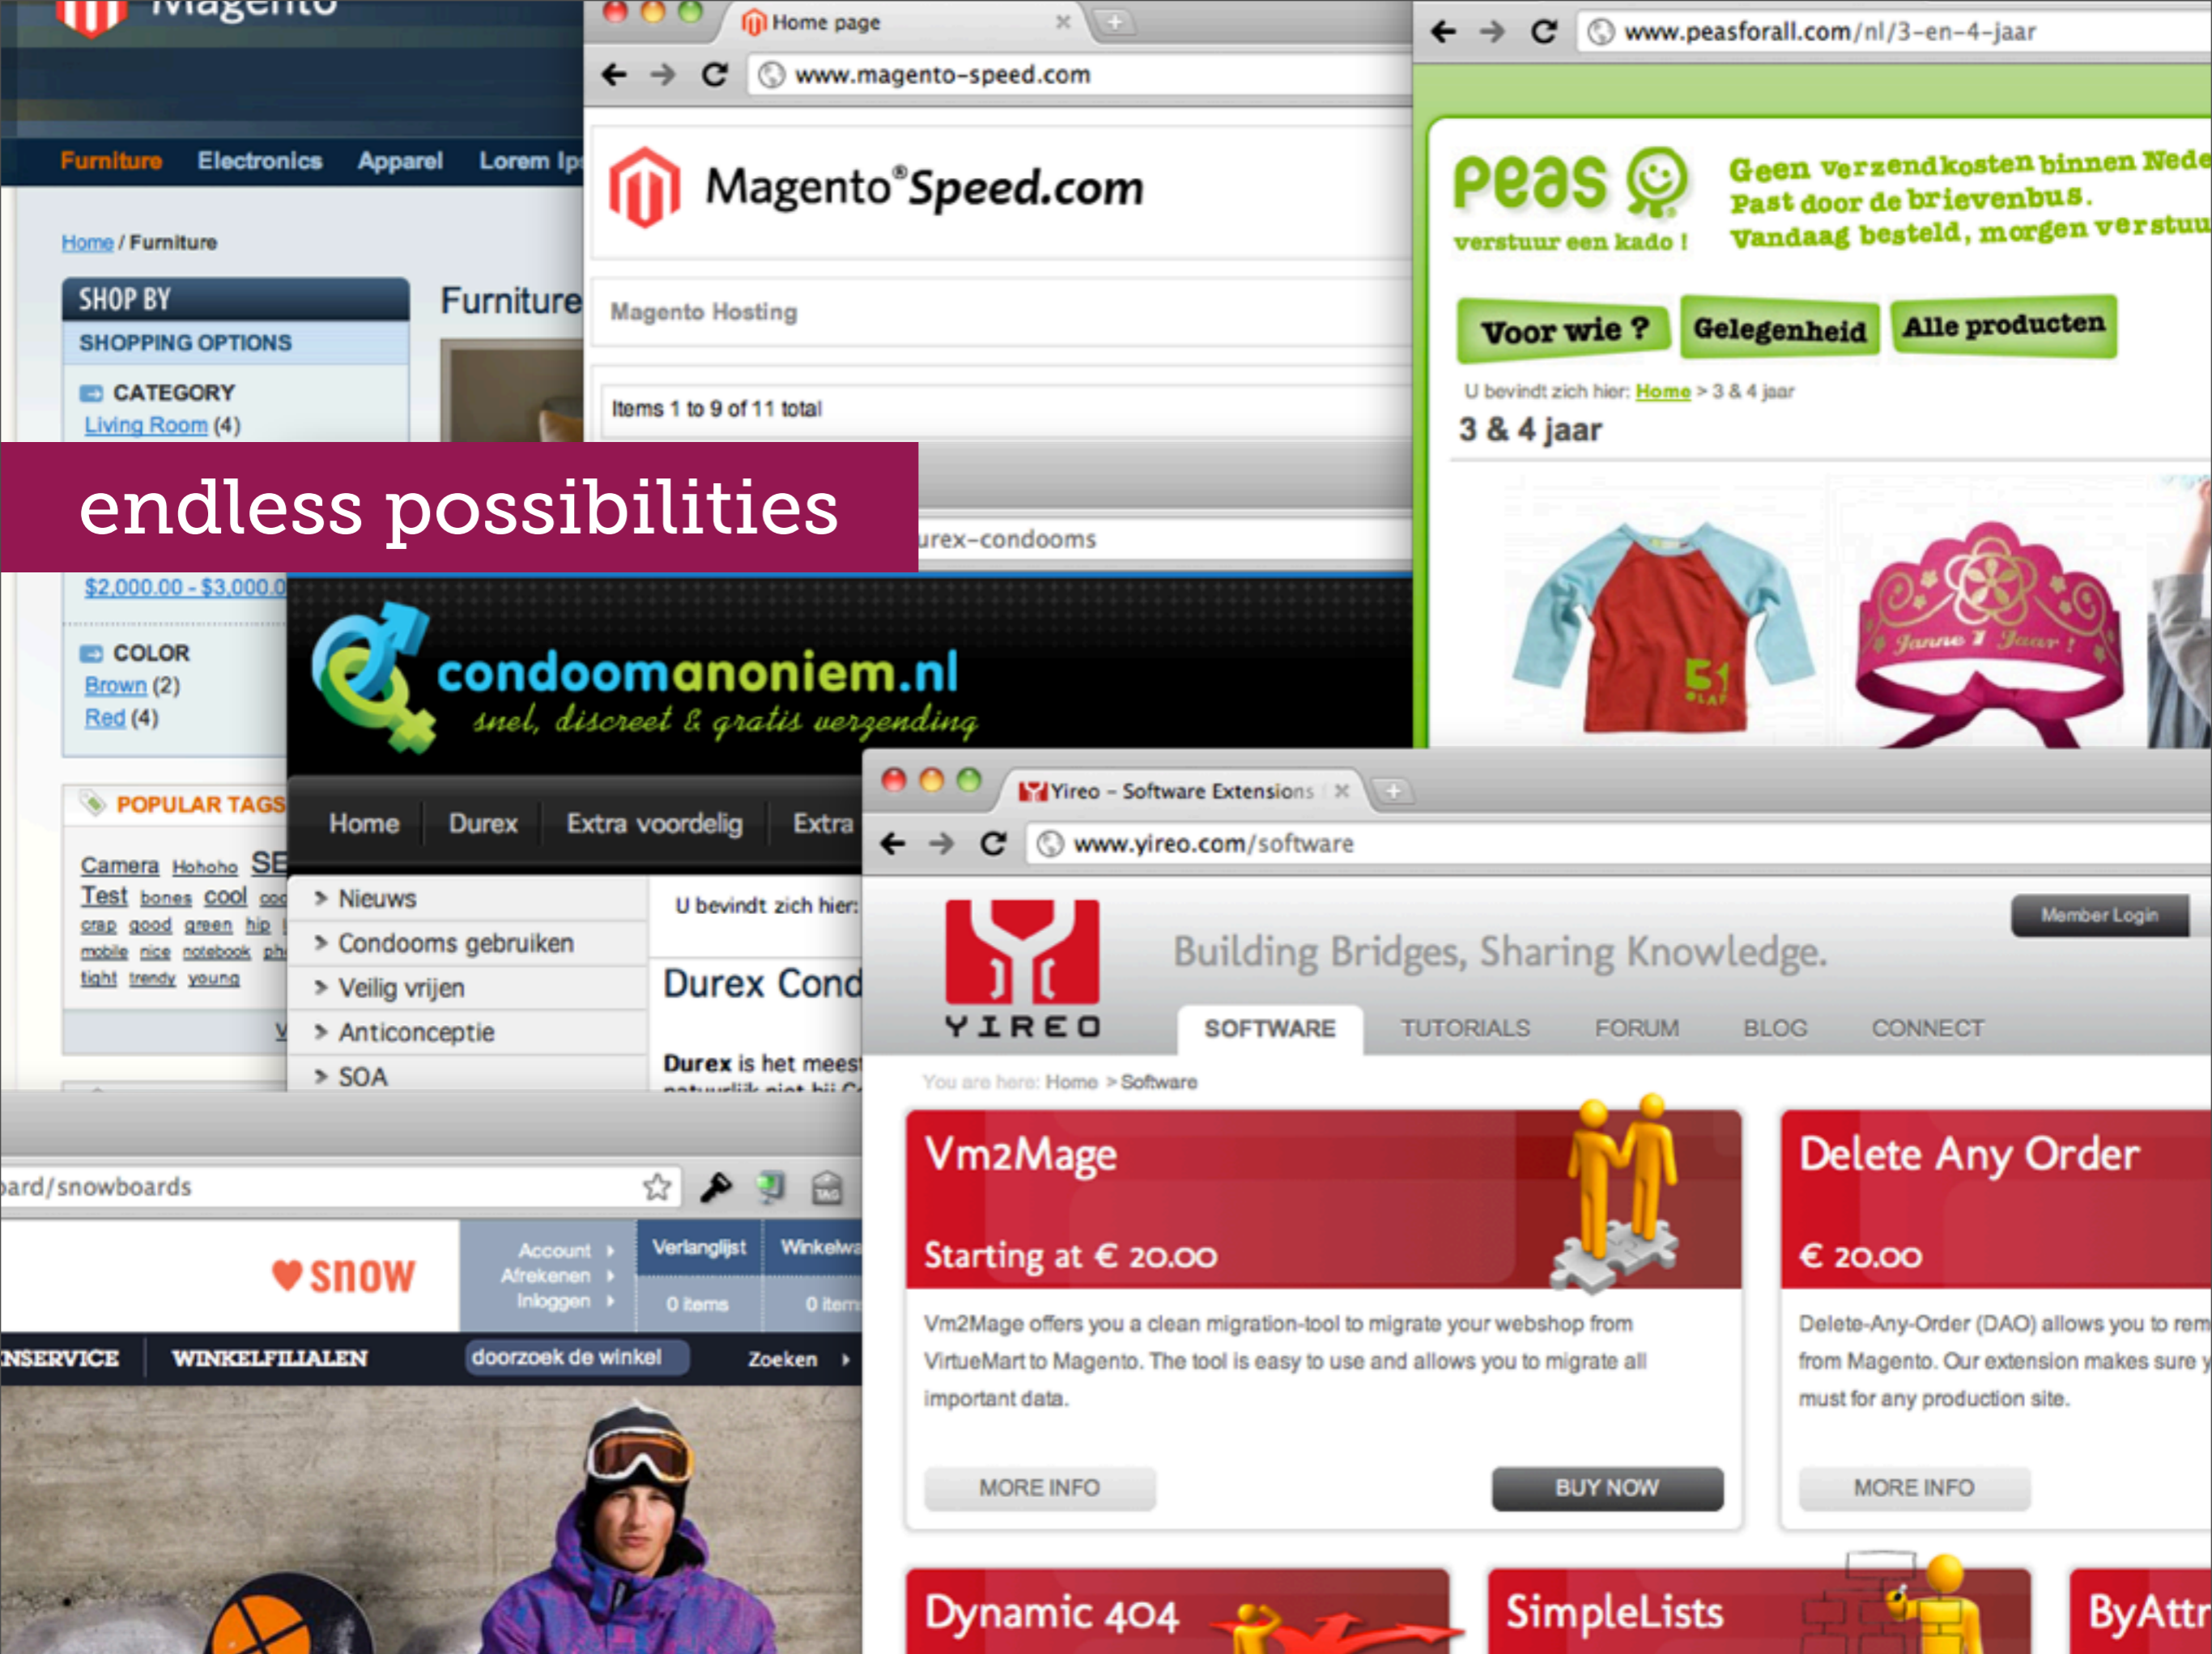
endless possibilities

Magento
Furniture Electronics Apparel Lorem Ip
Home / Furniture
SHOP BY
SHOPPING OPTIONS
CATEGORY
Living Room (4)
Furniture
$2,000.00 - $3,000.0
COLOR
Brown (2)
Red (4)
POPULAR TAGS
Camera Hohoho SE Test bones cool crap good green hip mobile nice notebook tight trendy young

Home page
www.magento-speed.com
Magento®Speed.com
Magento Hosting
Items 1 to 9 of 11 total
urex-condooms

www.peasforall.com/nl/3-en-4-jaar
peas
verstuur een kado !
Geen verzendkosten binnen Nede
Past door de brievenbus.
Vandaag besteld, morgen verstu
Voor wie ? Gelegenheid Alle producten
U bevindt zich hier: Home > 3 & 4 jaar
3 & 4 jaar

condoomanoniem.nl
snel, discreet & gratis verzending
Home Durex Extra voordelig Extra
Nieuws
Condooms gebruiken
Veilig vrijen
Anticonceptie
SOA
U bevindt zich hier:
Durex Cond
Durex is het meest

Yireo - Software Extensions
www.yireo.com/software
Member Login
YIREO
Building Bridges, Sharing Knowledge.
SOFTWARE TUTORIALS FORUM BLOG CONNECT
You are here: Home > Software
Vm2Mage
Starting at € 20.00
Vm2Mage offers you a clean migration-tool to migrate your webshop from VirtueMart to Magento. The tool is easy to use and allows you to migrate all important data.
MORE INFO
BUY NOW
Delete Any Order
€ 20.00
Delete-Any-Order (DAO) allows you to rem from Magento. Our extension makes sure y must for any production site.
MORE INFO
Dynamic 404
SimpleLists
ByAttr

oard/snowboards
snow
Account
Afrekenen
Inloggen
Verlanglijst
0 items
Winkelwa
0 item
NSERVICE WINKELFILIALEN doorzoek de winkel Zoeken